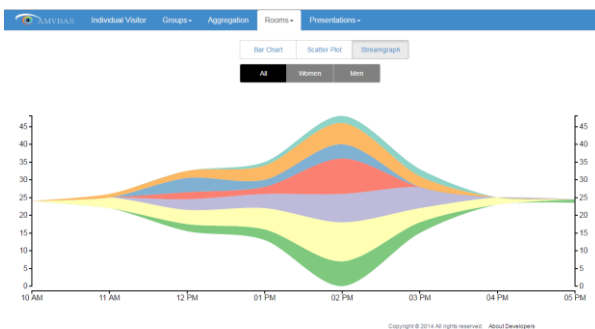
AMVBAS Individual Visitor Groups▾ Aggregation Rooms▾ Presentations▾

Bar Chart Scatter Plot Streamgraph

All Women Men

45
40
35
30
25
20
15
10
5
0

45
40
35
30
25
20
15
10
5
0

10 AM 11 AM 12 PM 01 PM 02 PM 03 PM 04 PM 05 PM

Copyright © 2014 All rights reserved. About Developers